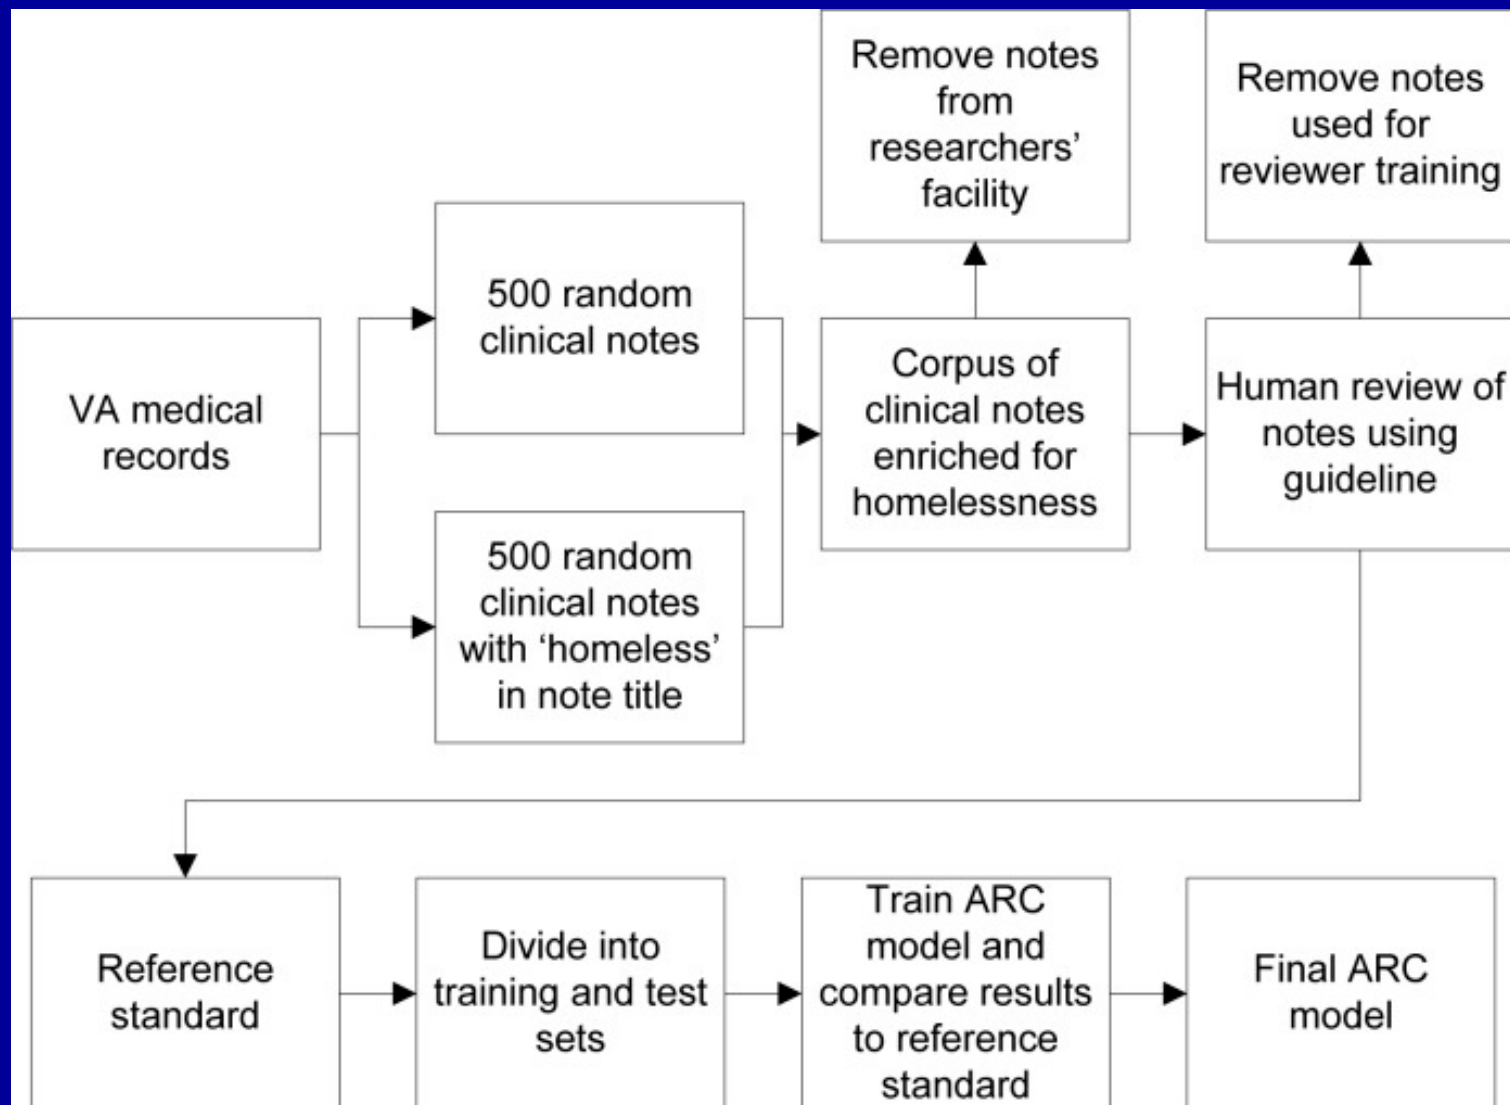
VA medical records

500 random clinical notes

500 random clinical notes with ‘homeless’ in note title

Remove notes from researchers’ facility

Corpus of clinical notes enriched for homelessness

Remove notes used for reviewer training

Human review of notes using guideline

Reference standard

Divide into training and test sets

Train ARC model and compare results to reference standard

Final ARC model